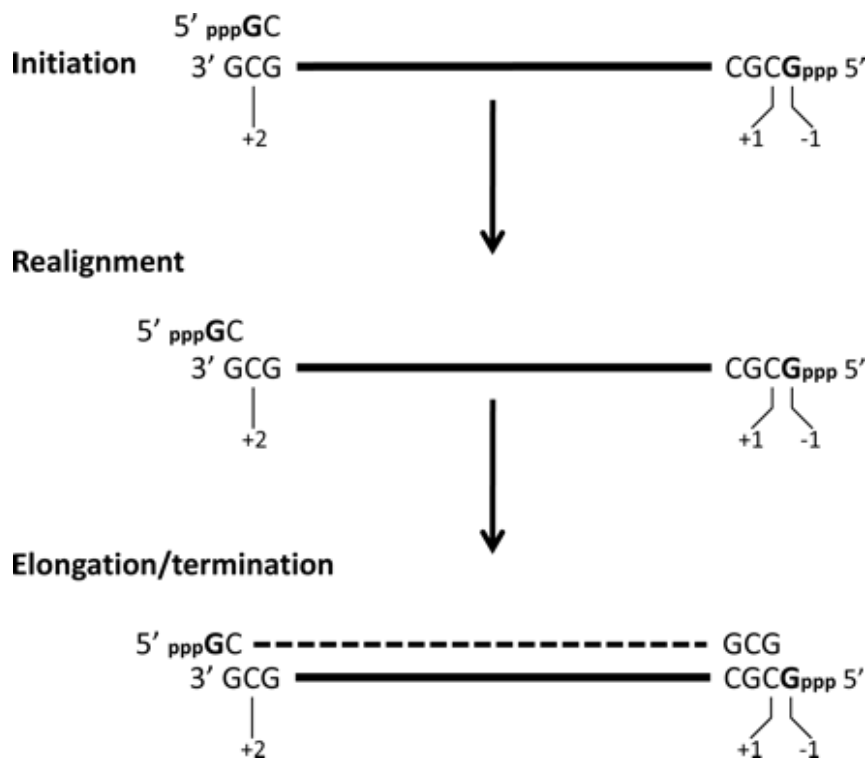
**Initiation**

5′ $_{ppp}$**G**C
3′ GCG
+2

CGC**G**$_{ppp}$ 5′
+1 -1

**Realignment**

5′ $_{ppp}$**G**C
3′ GCG
+2

CGC**G**$_{ppp}$ 5′
+1 -1

**Elongation/termination**

5′ $_{ppp}$**G**C GCG
3′ GCG CGC**G**$_{ppp}$ 5′
+2 +1 -1